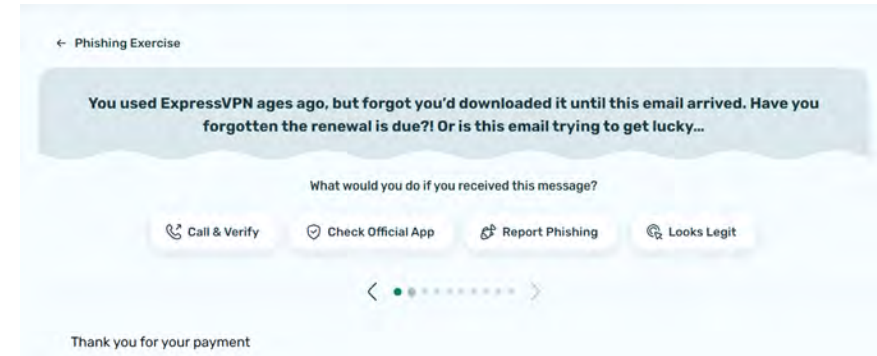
← Phishing Exercise

You used ExpressVPN ages ago, but forgot you'd downloaded it until this email arrived. Have you forgotten the renewal is due?! Or is this email trying to get lucky...

What would you do if you received this message?

Call & Verify

Check Official App

Report Phishing

Looks Legit

Thank you for your payment